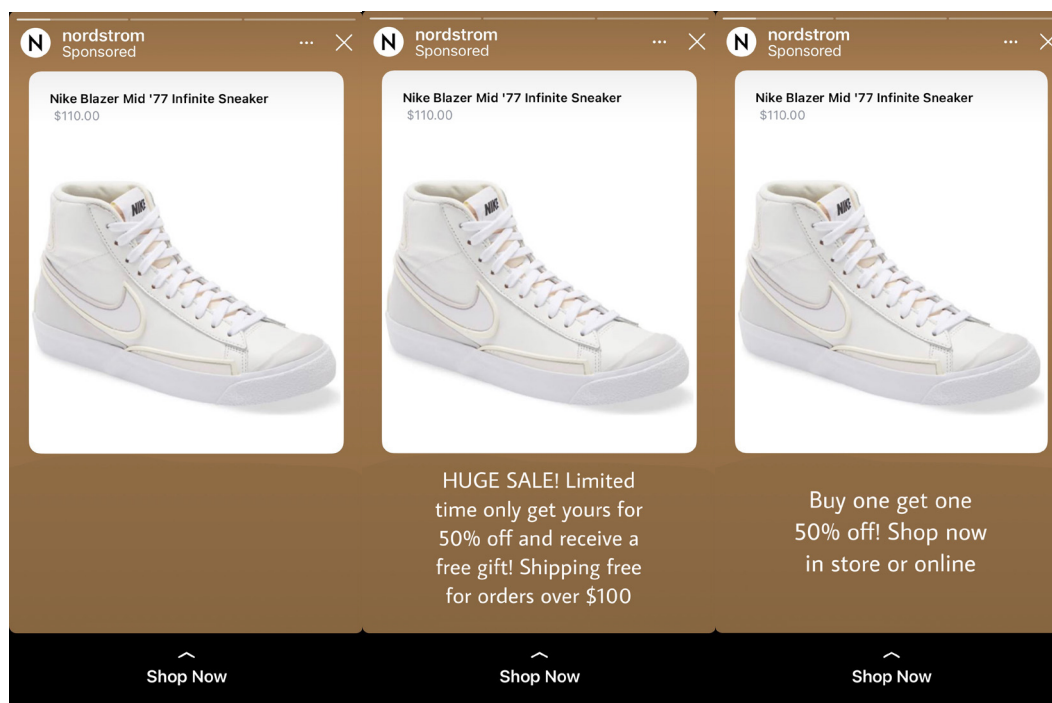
N nordstrom
Sponsored
...

Nike Blazer Mid '77 Infinite Sneaker
$110.00

NIKE

Shop Now

N nordstrom
Sponsored
...

Nike Blazer Mid '77 Infinite Sneaker
$110.00

NIKE

HUGE SALE! Limited time only get yours for 50% off and receive a free gift! Shipping free for orders over $100

Shop Now

N nordstrom
Sponsored
...

Nike Blazer Mid '77 Infinite Sneaker
$110.00

NIKE

Buy one get one 50% off! Shop now in store or online

Shop Now